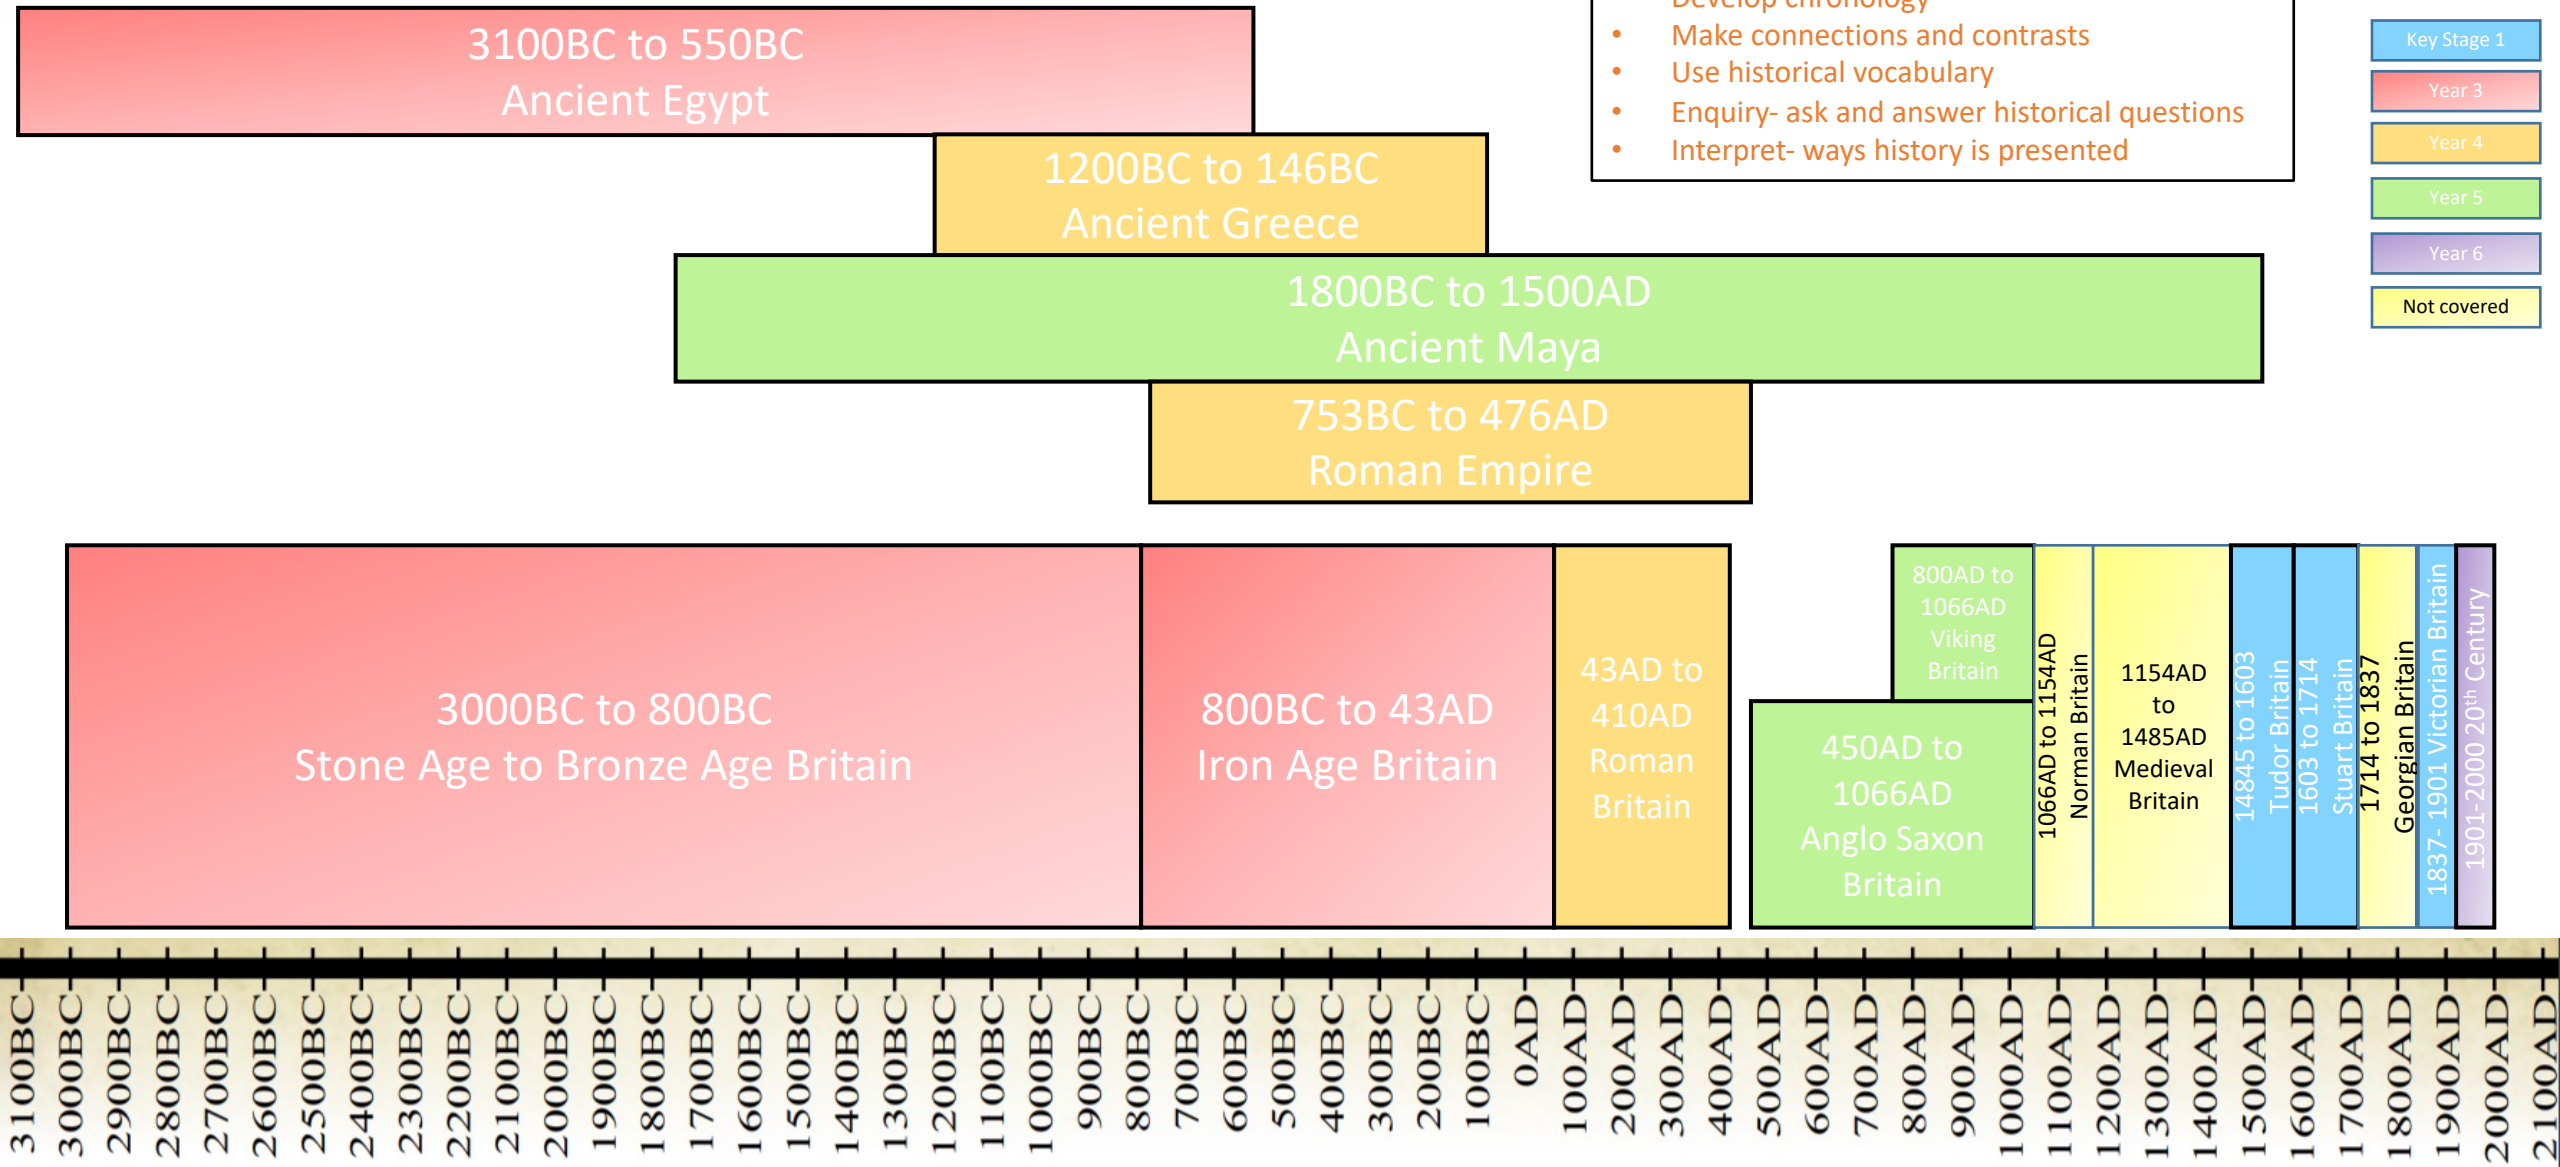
3100BC to 550BC
Ancient Egypt

1200BC to 146BC
Ancient Greece

1800BC to 1500AD
Ancient Maya

753BC to 476AD
Roman Empire

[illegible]
• Make connections and contrasts
• Use historical vocabulary
• Enquiry- ask and answer historical questions
• Interpret- ways history is presented

Key Stage 1
Year 3
Year 4
Year 5
Year 6
Not covered

3000BC to 800BC
Stone Age to Bronze Age Britain

800BC to 43AD
Iron Age Britain

43AD to 410AD Roman Britain

800AD to 1066AD Viking Britain

450AD to 1066AD Anglo Saxon Britain

1066AD to 1154AD Norman Britain

1154AD to 1485AD Medieval Britain

14845 to 1603 Tudor Britain

1603 to 1714 Stuart Britain

1714 to 1837 Georgian Britain

1837- 1901 Victorian Britain

1901-2000 20$^{th}$ Century

3100BC 3000BC 2900BC 2800BC 2700BC 2600BC 2500BC 2400BC 2300BC 2200BC 2100BC 2000BC 1900BC 1800BC 1700BC 1600BC 1500BC 1400BC 1300BC 1200BC 1100BC 1000BC 900BC 800BC 700BC 600BC 500BC 400BC 300BC 200BC 100BC 0AD 100AD 200AD 300AD 400AD 500AD 600AD 700AD 800AD 900AD 1000AD 1100AD 1200AD 1300AD 1400AD 1500AD 1600AD 1700AD 1800AD 1900AD 2000AD 2100AD